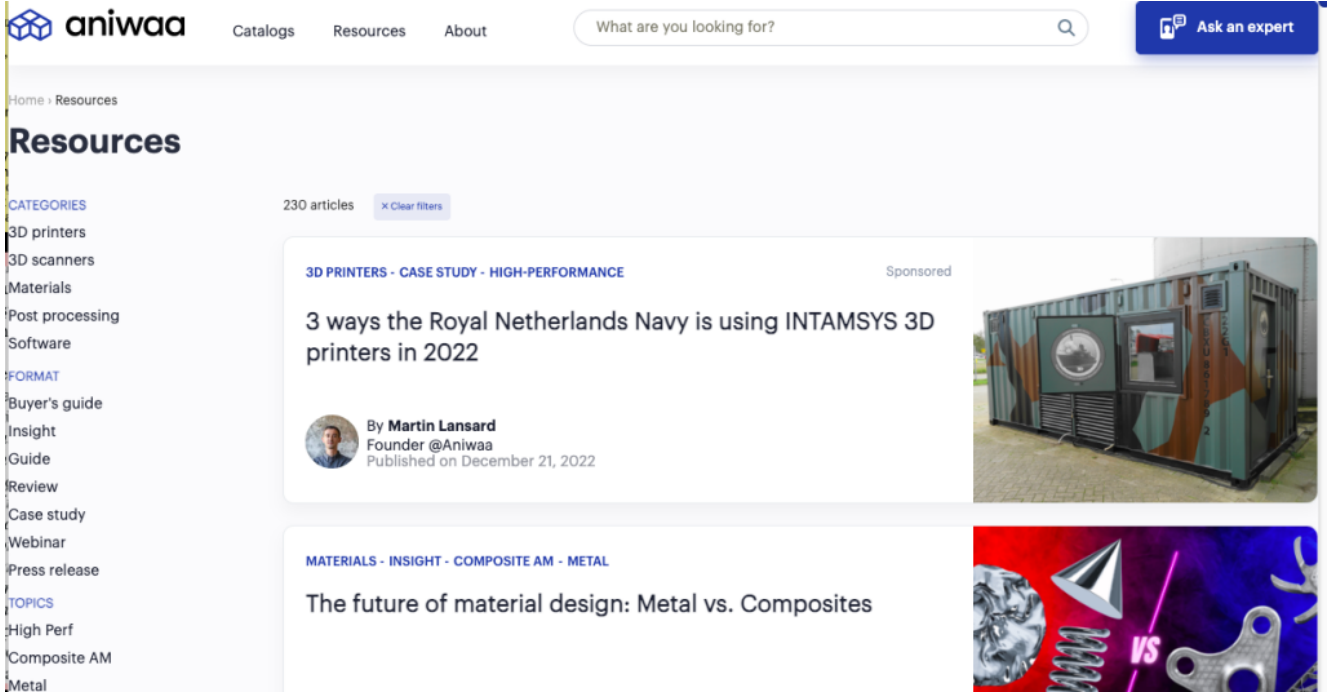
aniwaa

Catalogs Resources About

What are you looking for?

Ask an expert

Home › Resources

Resources

CATEGORIES
3D printers
3D scanners
Materials
Post processing
Software
FORMAT
Buyer's guide
Insight
Guide
Review
Case study
Webinar
Press release
TOPICS
High Perf
Composite AM
Metal

230 articles × Clear filters

3D PRINTERS - CASE STUDY - HIGH-PERFORMANCE

Sponsored

3 ways the Royal Netherlands Navy is using INTAMSYS 3D printers in 2022

By Martin Lansard
Founder @Aniwaa
Published on December 21, 2022

MATERIALS - INSIGHT - COMPOSITE AM - METAL

The future of material design: Metal vs. Composites

VS